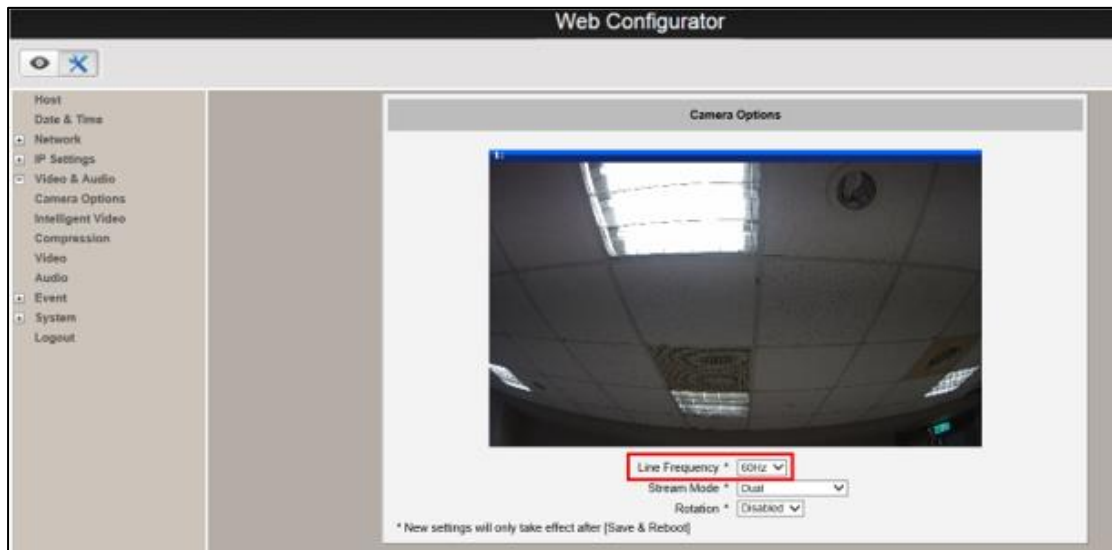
Web Configurator

Host
Date & Time
Network
IP Settings
Video & Audio
Camera Options
Intelligent Video
Compression
Video
Audio
Event
System
Logout

Camera Options

Line Frequency * 60Hz
Stream Mode * Dual
Rotation * Disabled
* New settings will only take effect after [Save & Reboot]